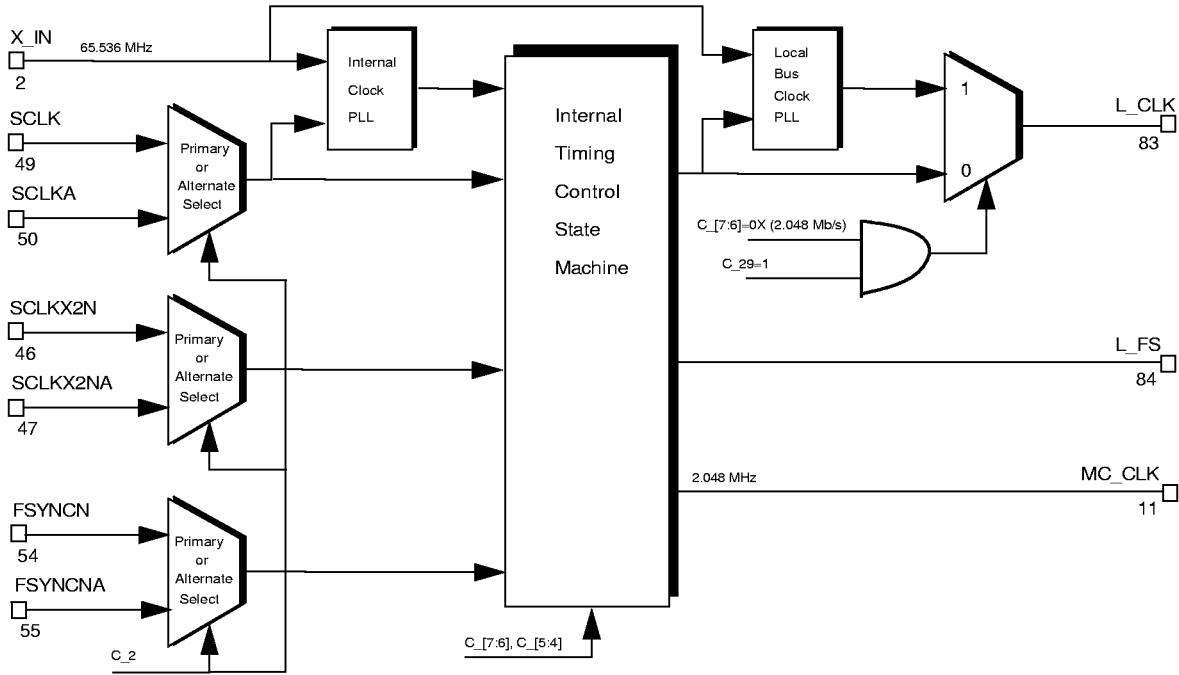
X_IN
2
65.536 MHz
Internal Clock PLL
SCLK
49
SCLKA
50
Primary or Alternate Select
SCLKX2N
46
SCLKX2NA
47
Primary or Alternate Select
FSYNCN
54
FSYNCNA
55
Primary or Alternate Select
C_2
Internal Timing Control State Machine
C_[7:6], C_[5:4]
Local Bus Clock PLL
1
0
L_CLK
83
C_[7:6]=0X (2.048 Mb/s)
C_29=1
L_FS
84
2.048 MHz
MC_CLK
11